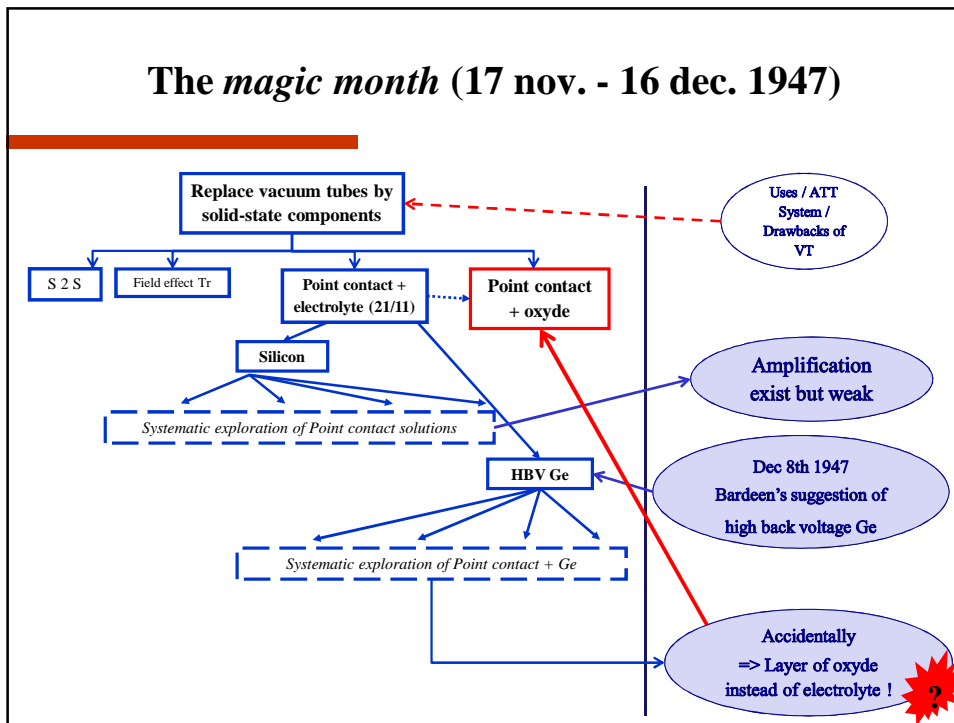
The *magic month* (17 nov. - 16 dec. 1947)

Replace vacuum tubes by solid-state components

Uses / ATT System / Drawbacks of VT

S 2 S

Field effect Tr

Point contact + electrolyte (21/11)

Point contact + oxyde

Silicon

Amplification exist but weak

*Systematic exploration of Point contact solutions*

HBV Ge

Dec 8th 1947 Bardeen's suggestion of high back voltage Ge

*Systematic exploration of Point contact + Ge*

Accidentally => Layer of oxyde instead of electrolyte !

?